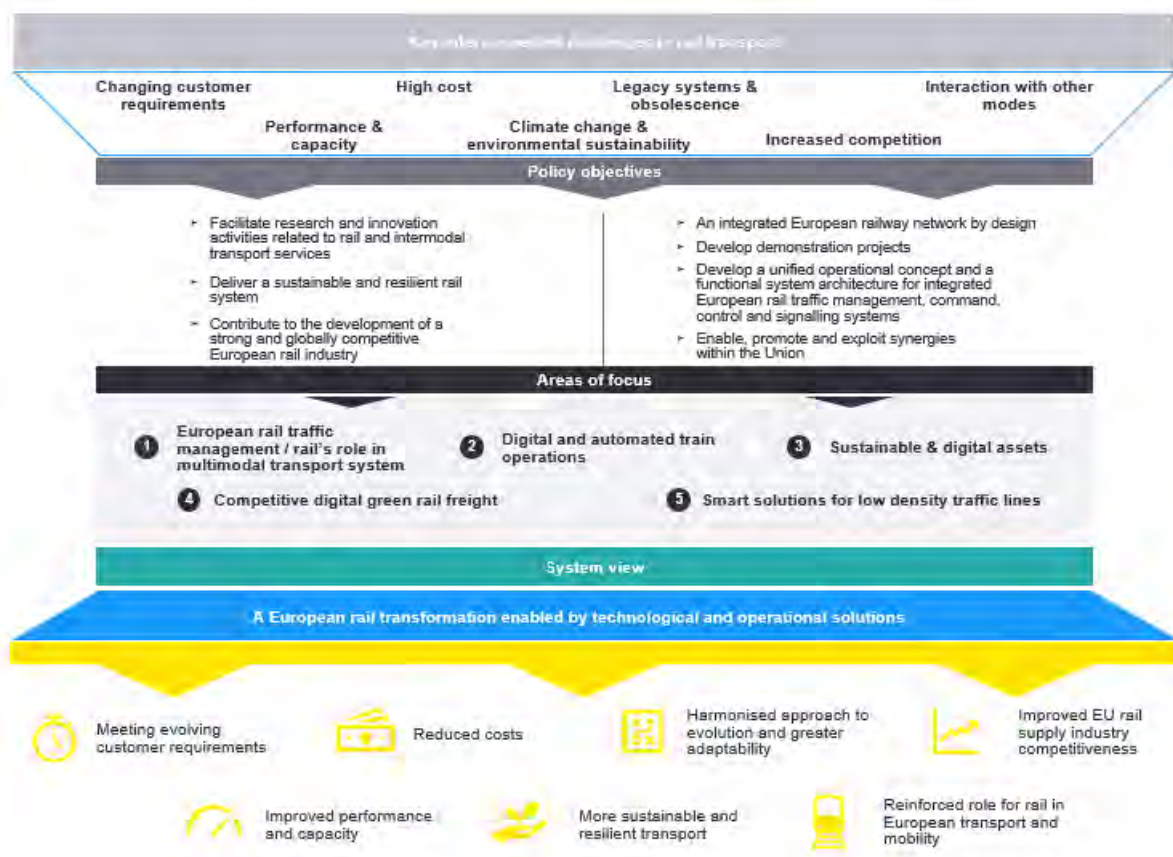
Key roles connected challenges in rail transport

Changing customer requirements

High cost

Legacy systems & obsolescence

Interaction with other modes

Performance & capacity

Climate change & environmental sustainability

Increased competition

Policy objectives

- Facilitate research and innovation activities related to rail and intermodal transport services
- Deliver a sustainable and resilient rail system
- Contribute to the development of a strong and globally competitive European rail industry

- An integrated European railway network by design
- Develop demonstration projects
- Develop a unified operational concept and a functional system architecture for integrated European rail traffic management, command, control and signalling systems
- Enable, promote and exploit synergies within the Union

Areas of focus

1 European rail traffic management / rail's role in multimodal transport system

2 Digital and automated train operations

3 Sustainable & digital assets

4 Competitive digital green rail freight

5 Smart solutions for low density traffic lines

System view

A European rail transformation enabled by technological and operational solutions

Meeting evolving customer requirements

Reduced costs

Harmonised approach to evolution and greater adaptability

Improved EU rail supply industry competitiveness

Improved performance and capacity

More sustainable and resilient transport

Reinforced role for rail in European transport and mobility